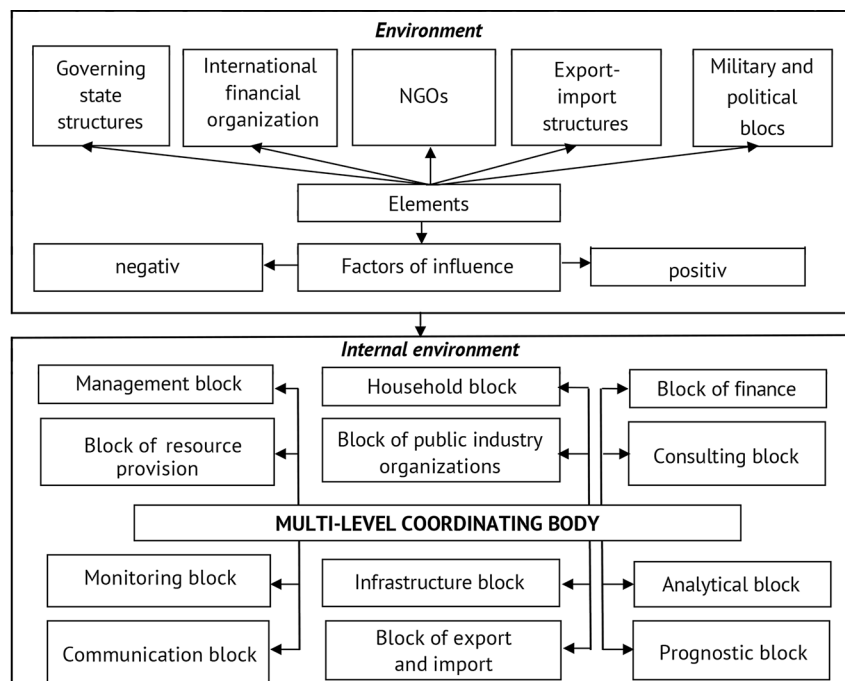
Environment

Governing state structures

International financial organization

NGOs

Export-import structures

Military and political blocs

Elements

negativ

Factors of influence

positiv

Internal environment

Management block

Household block

Block of finance

Block of resource provision

Block of public industry organizations

Consulting block

MULTI-LEVEL COORDINATING BODY

Monitoring block

Infrastructure block

Analytical block

Communication block

Block of export and import

Prognostic block